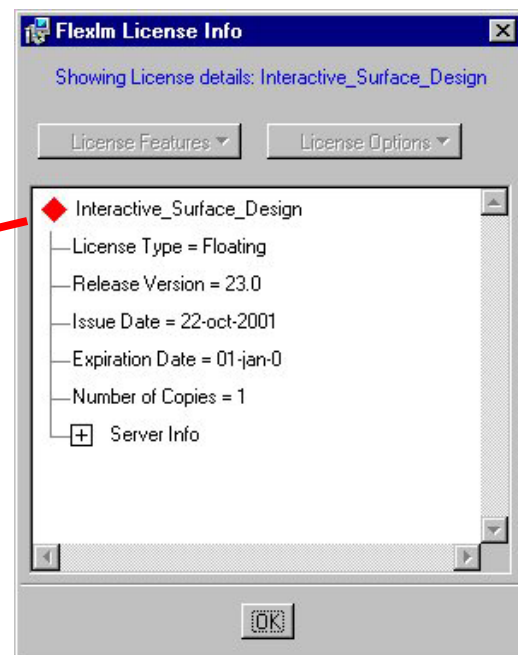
Flexlm License Info

Showing License details: Interactive_Surface_Design

License Features ▾

License Options ▾

Interactive_Surface_Design

License Type = Floating

Release Version = 23.0

Issue Date = 22-oct-2001

Expiration Date = 01-jan-0

Number of Copies = 1

Server Info

OK